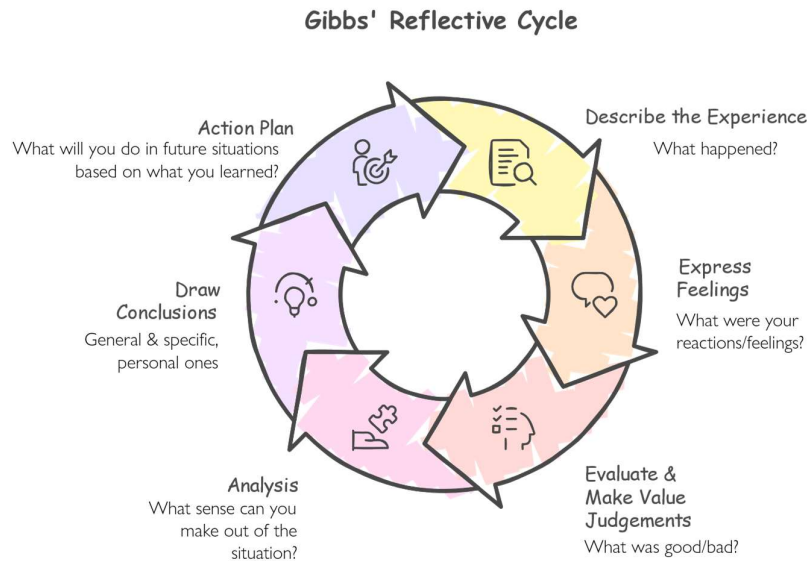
Gibbs' Reflective Cycle

Action Plan
What will you do in future situations based on what you learned?

Describe the Experience
What happened?

Express Feelings
What were your reactions/feelings?

Evaluate & Make Value Judgements
What was good/bad?

Analysis
What sense can you make out of the situation?

Draw Conclusions
General & specific, personal ones